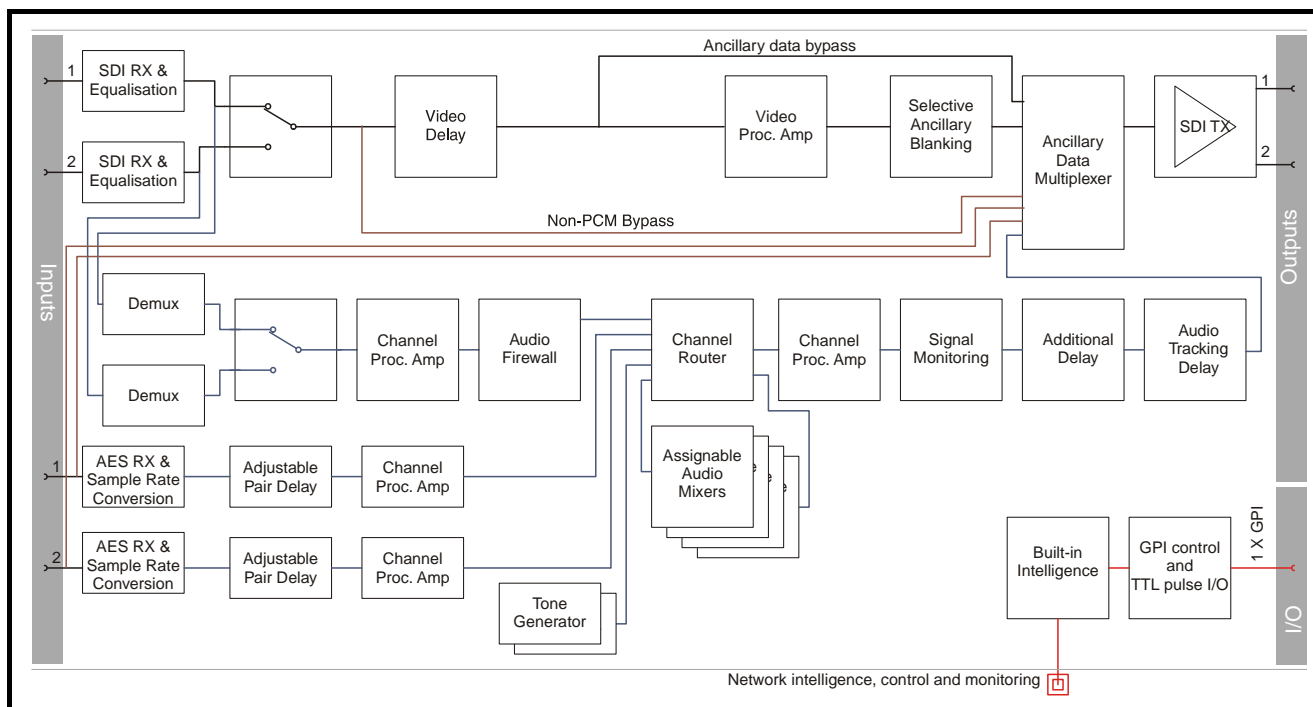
Inputs

1
SDI RX & Equalisation

2
SDI RX & Equalisation

Video Delay

Ancillary data bypass

Video Proc. Amp

Selective Ancillary Blanking

Ancillary Data Multiplexer

SDI TX

1

2

Outputs

Non-PCM Bypass

Demux

Demux

Channel Proc. Amp

Audio Firewall

Channel Router

Channel Proc. Amp

Signal Monitoring

Additional Delay

Audio Tracking Delay

1
AES RX & Sample Rate Conversion

Adjustable Pair Delay

Channel Proc. Amp

Assignable Audio Mixers

2
AES RX & Sample Rate Conversion

Adjustable Pair Delay

Channel Proc. Amp

Tone Generator

Built-in Intelligence

GPI control and TTL pulse I/O

1 X GPI

I/O

Network intelligence, control and monitoring